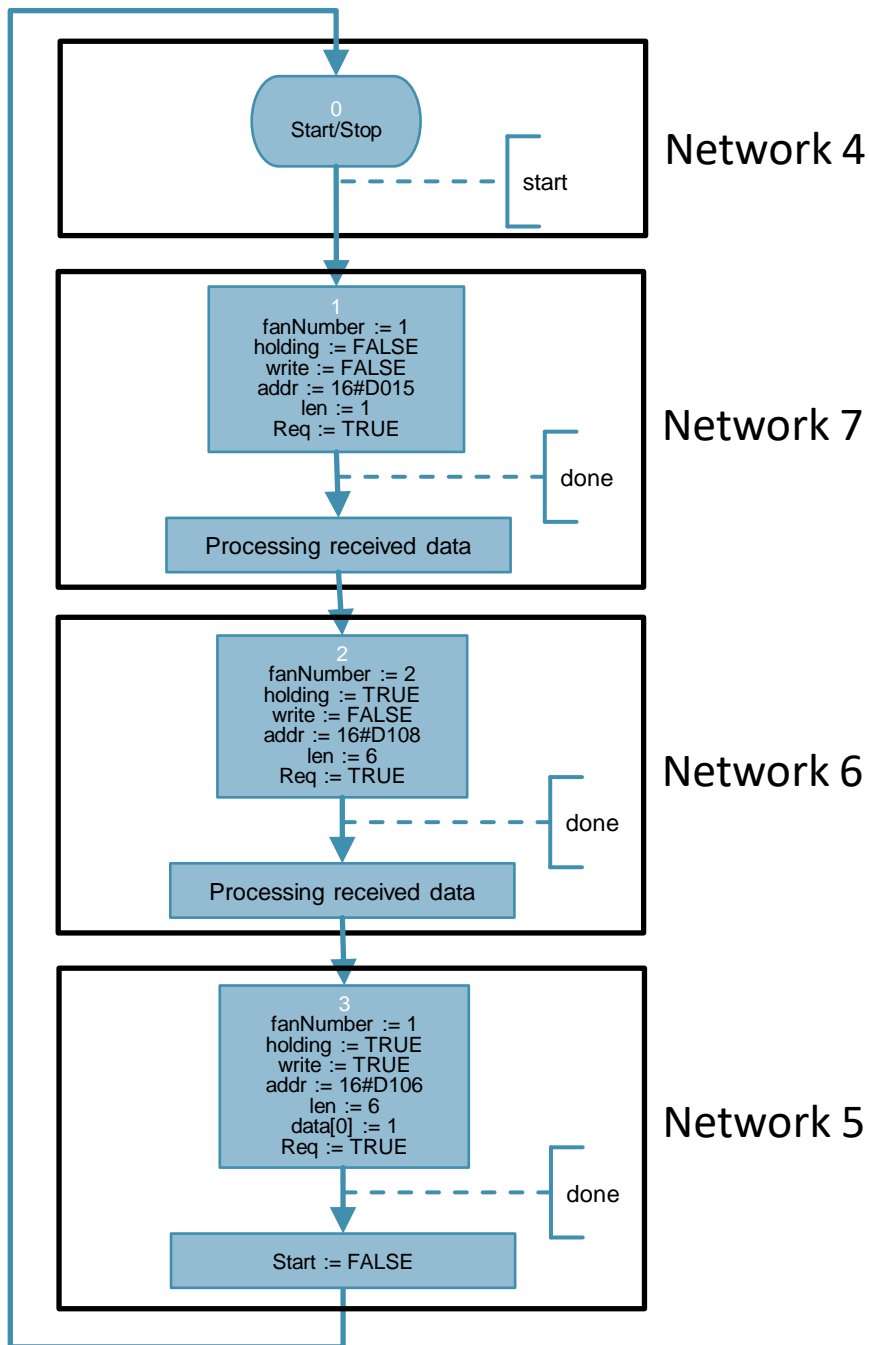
0
Start/Stop

start

Network 4

1
fanNumber := 1
holding := FALSE
write := FALSE
addr := 16#D015
len := 1
Req := TRUE

done

Processing received data

Network 7

2
fanNumber := 2
holding := TRUE
write := FALSE
addr := 16#D108
len := 6
Req := TRUE

done

Processing received data

Network 6

3
fanNumber := 1
holding := TRUE
write := TRUE
addr := 16#D106
len := 6
data[0] := 1
Req := TRUE

done

Start := FALSE

Network 5